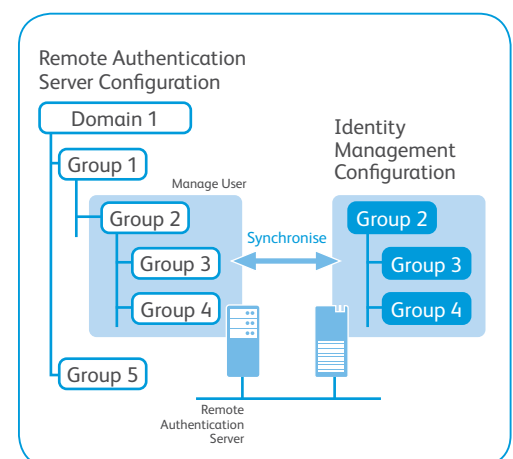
Remote Authentication Server Configuration

Domain 1

Group 1

Manage User

Group 2

Group 3

Group 4

Group 5

Synchronise

Identity Management Configuration

Group 2

Group 3

Group 4

Remote Authentication Server